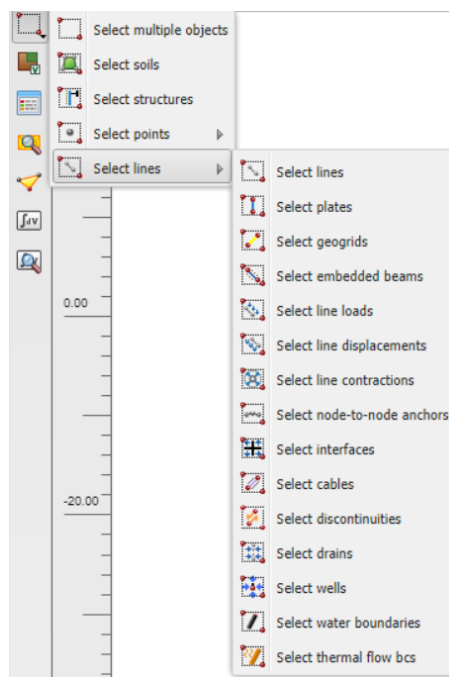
Select multiple objects
Select soils
Select structures
Select points
Select lines

Select lines
Select plates
Select geogrids
Select embedded beams
Select line loads
Select line displacements
Select line contractions
Select node-to-node anchors
Select interfaces
Select cables
Select discontinuities
Select drains
Select wells
Select water boundaries
Select thermal flow bcs

0.00
-20.00